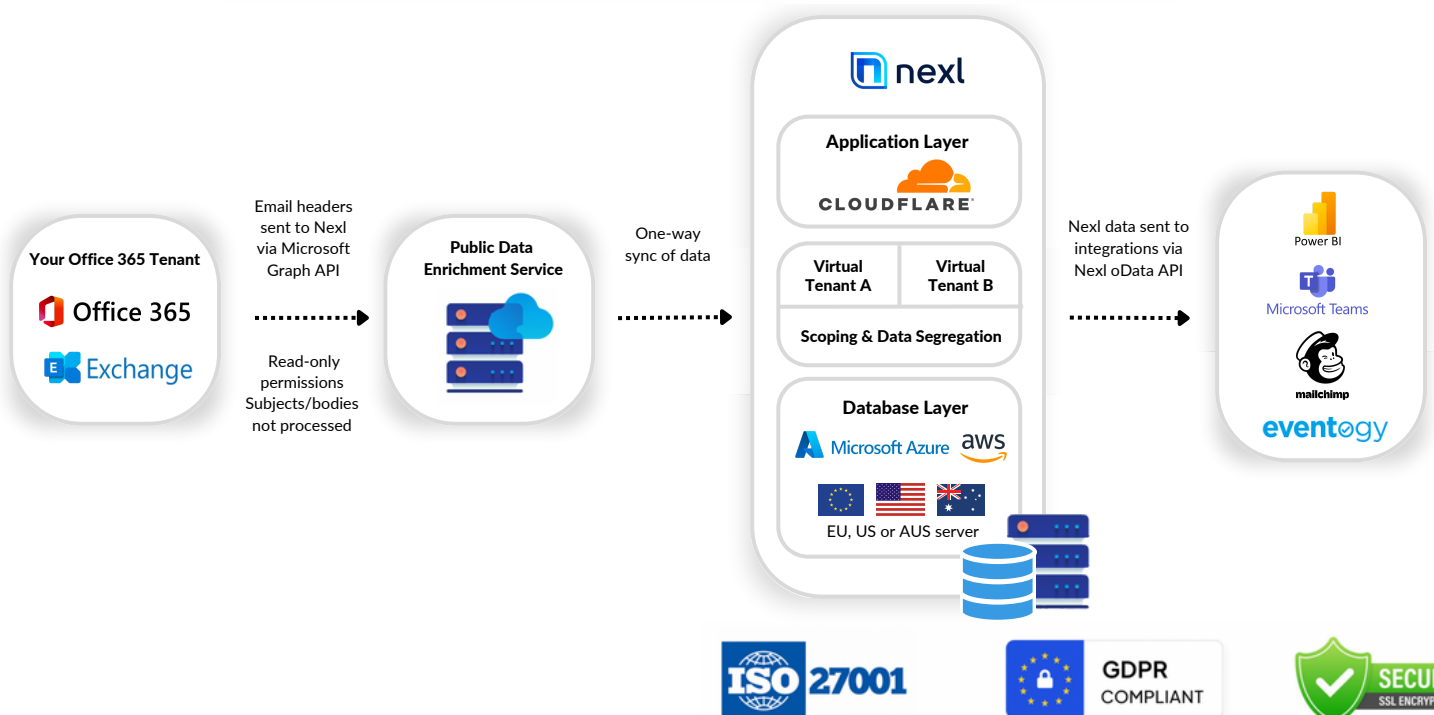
Your Office 365 Tenant

Office 365

Exchange

Email headers sent to Nexl via Microsoft Graph API

Read-only permissions Subjects/bodies not processed

Public Data Enrichment Service

One-way sync of data

nexl

Application Layer

CLOUDFLARE

Virtual Tenant A

Virtual Tenant B

Scoping & Data Segregation

Database Layer

Microsoft Azure

aws

EU, US or AUS server

Nexl data sent to integrations via Nexl oData API

Power BI

Microsoft Teams

mailchimp

eventogy

ISO 27001

GDPR COMPLIANT

SECU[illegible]
SSL ENCRYP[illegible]